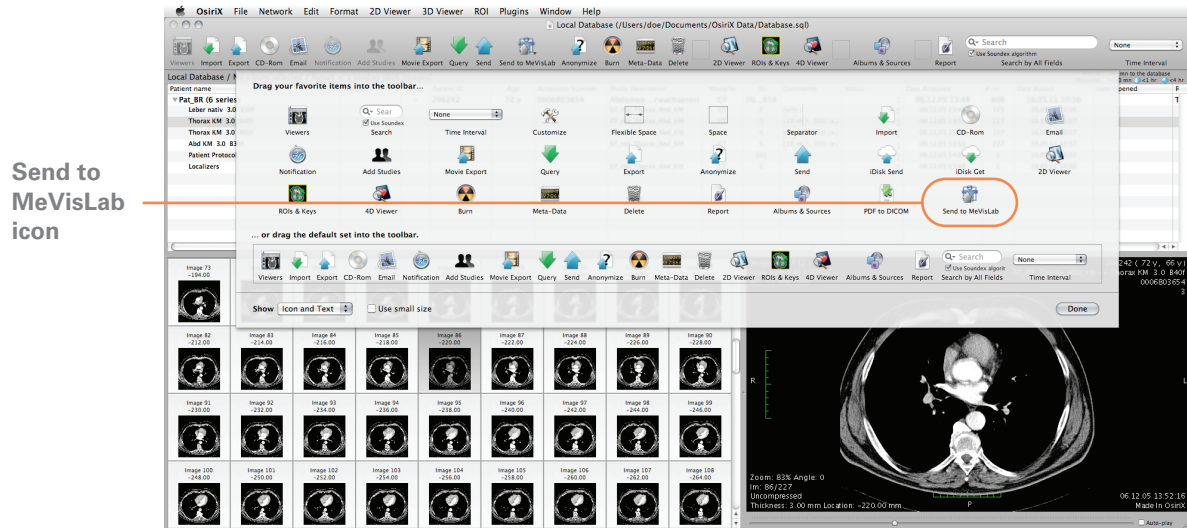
Send to MeVisLab icon

OsiriX File Network Edit Format 2D Viewer 3D Viewer ROI Plugins Window Help

Local Database (/Users/doe/Documents/OsiriX Data/Database.sql)

Viewers Import Export CD-Rom Email Notification Add Studies Movie Export Query Send Send to MeVisLab Anonymize Burn Meta-Data Delete 2D Viewer ROIs & Keys 4D Viewer Albums & Sources Report Search by All Fields Time Interval

Search
Use Soundex algorithm
None

Local Database / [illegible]
Patient name
Pat_BR (6 series
Leber nativ 3.0
Thorax KM 3.0
Thorax KM 3.0
Abd KM 3.0 B3
Patient Protocol
Localizers

Drag your favorite items into the toolbar...

Viewers Search Time Interval Customize Flexible Space Space Separator Import CD-Rom Email
Notification Add Studies Movie Export Query Export Anonymize Send iDisk Send iDisk Get 2D Viewer
ROIs & Keys 4D Viewer Burn Meta-Data Delete Report Albums & Sources PDF to DICOM Send to MeVisLab

... or drag the default set into the toolbar.

Viewers Import Export CD-Rom Email Notification Add Studies Movie Export Query Send Anonymize Burn Meta-Data Delete 2D Viewer ROIs & Keys 4D Viewer Albums & Sources Report Search by All Fields Time Interval

Show Icon and Text Use small size Done

Image 73 -194.00
Image 82 -212.00 Image 83 -214.00 Image 84 -216.00 Image 85 -218.00 Image 86 -220.00 Image 87 -222.00 Image 88 -224.00 Image 89 -226.00 Image 90 -228.00
Image 91 -230.00 Image 92 -232.00 Image 93 -234.00 Image 94 -236.00 Image 95 -238.00 Image 96 -240.00 Image 97 -242.00 Image 98 -244.00 Image 99 -246.00
Image 100 -248.00 Image 101 -250.00 Image 102 -252.00 Image 103 -254.00 Image 104 -256.00 Image 105 -258.00 Image 106 -260.00 Image 107 -262.00 Image 108 -264.00

242 ( 72 y, 66 y)
orax KM 3.0 B40f
0006803654
R
P
Zoom: 83% Angle: 0
Im: 86/227
Uncompressed
Thickness: 3.00 mm Location: -220.00 mm
06.12.05 13:52:16
Made In OsiriX
Auto-play